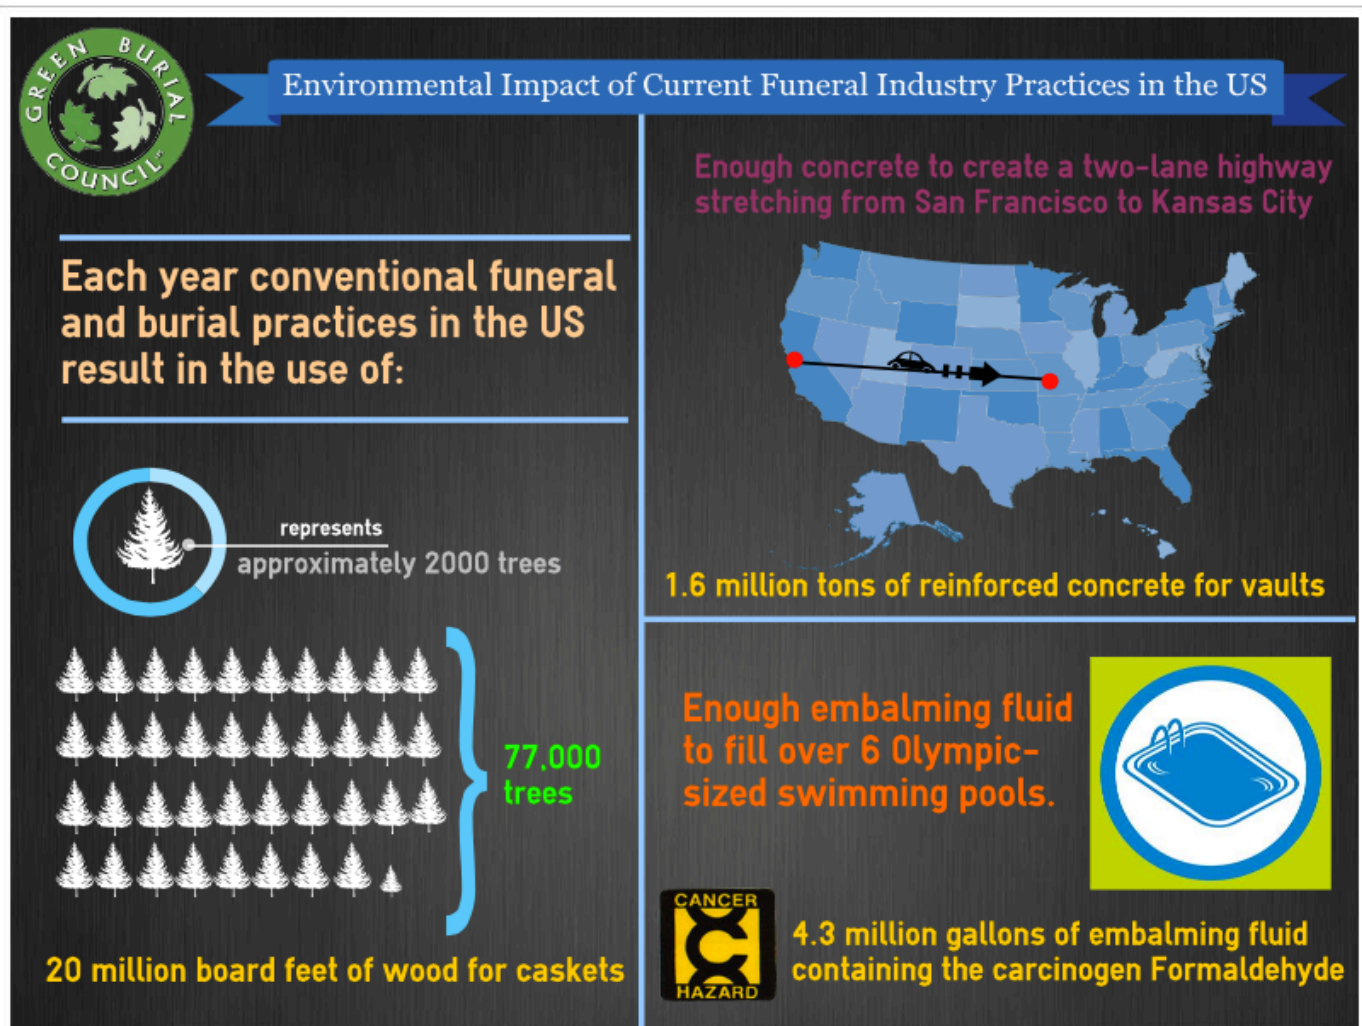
GREEN BURIAL COUNCIL

Environmental Impact of Current Funeral Industry Practices in the US

Each year conventional funeral and burial practices in the US result in the use of:

represents
approximately 2000 trees

77,000 trees

20 million board feet of wood for caskets

Enough concrete to create a two-lane highway stretching from San Francisco to Kansas City

1.6 million tons of reinforced concrete for vaults

Enough embalming fluid to fill over 6 Olympic-sized swimming pools.

CANCER HAZARD

4.3 million gallons of embalming fluid containing the carcinogen Formaldehyde